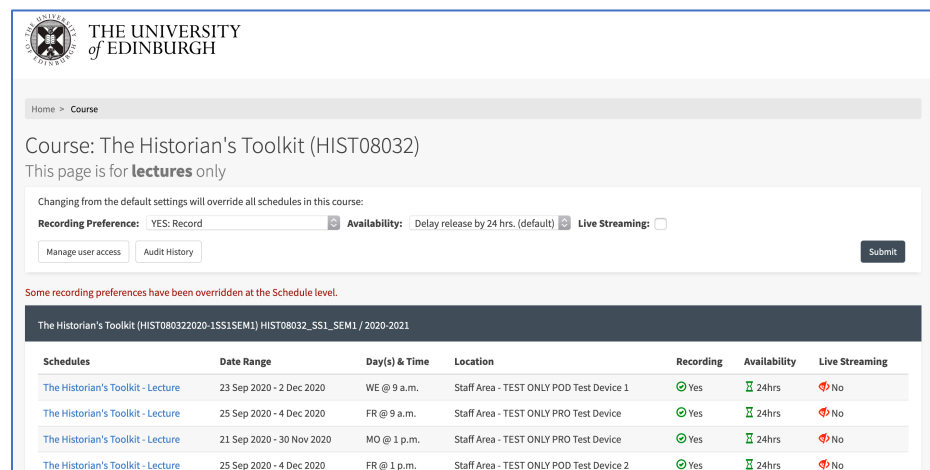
THE UNIVERSITY of EDINBURGH

Home > Course

Course: The Historian's Toolkit (HIST08032)

This page is for **lectures** only

Changing from the default settings will override all schedules in this course:

**Recording Preference:** YES: Record **Availability:** Delay release by 24 hrs. (default) **Live Streaming:**

Manage user access Audit History Submit

Some recording preferences have been overridden at the Schedule level.

The Historian's Toolkit (HIST080322020-1SS1SEM1) HIST08032_SS1_SEM1 / 2020-2021

| Schedules | Date Range | Day(s) & Time | Location | Recording | Availability | Live Streaming |
|---|---|---|---|---|---|---|
| The Historian's Toolkit - Lecture | 23 Sep 2020 - 2 Dec 2020 | WE @ 9 a.m. | Staff Area - TEST ONLY POD Test Device 1 | Yes | 24hrs | No |
| The Historian's Toolkit - Lecture | 25 Sep 2020 - 4 Dec 2020 | FR @ 9 a.m. | Staff Area - TEST ONLY PRO Test Device | Yes | 24hrs | No |
| The Historian's Toolkit - Lecture | 21 Sep 2020 - 30 Nov 2020 | MO @ 1 p.m. | Staff Area - TEST ONLY PRO Test Device | Yes | 24hrs | No |
| The Historian's Toolkit - Lecture | 25 Sep 2020 - 4 Dec 2020 | FR @ 1 p.m. | Staff Area - TEST ONLY POD Test Device 2 | Yes | 24hrs | No |